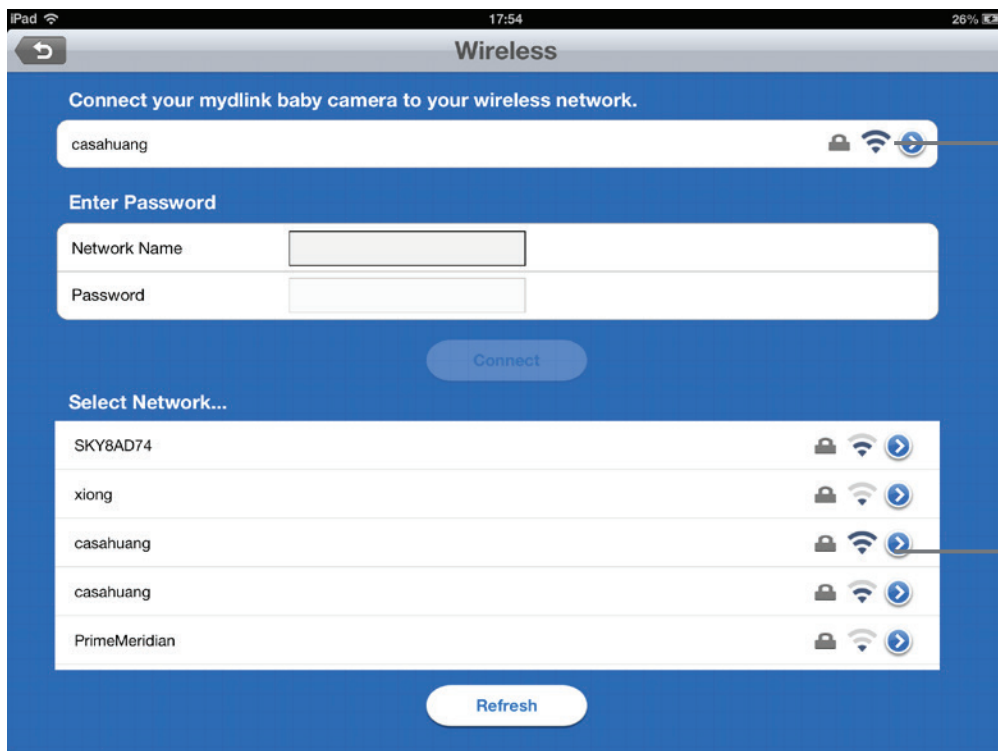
iPad
17:54
26%

Wireless

Connect your mydlink baby camera to your wireless network.

casahuang

Enter Password

Network Name

Password

Connect

Select Network...

SKY8AD74

xiong

casahuang

casahuang

PrimeMeridian

Refresh